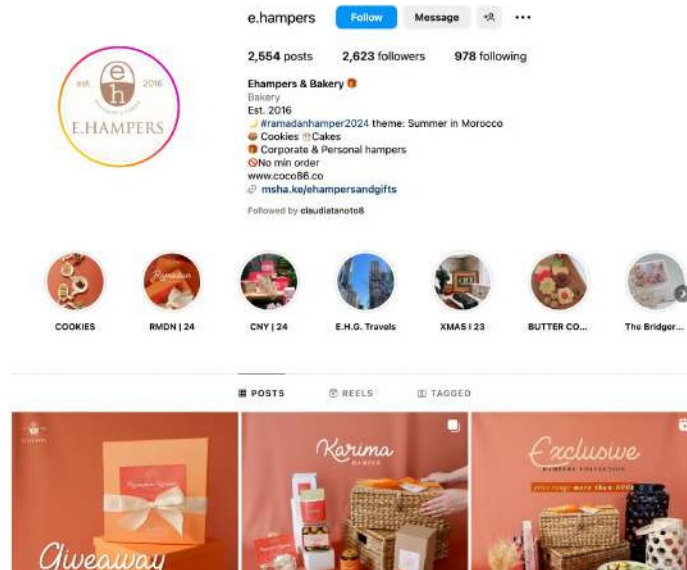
e.hampers Follow Message ···

2,554 posts 2,623 followers 978 following

Ehampers & Bakery
Bakery
Est. 2016
#ramadanhamper2024 theme: Summer in Morocco
Cookies Cakes
Corporate & Personal hampers
No min order
www.coco86.co
msha.ke/ehampersandgifts

Followed by claudiatanoto8

est. 2016
eh
E.HAMPERS

COOKIES
Ramadan
RMDN | 24
CNY | 24
E.H.G. Travels
XMAS | 23
BUTTER CO...
The Bridger...

POSTS REELS TAGGED

E.HAMPERS
Giveaway

Karima
HAMPER

Exclusive
HAMPERS COLLECTION
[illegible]